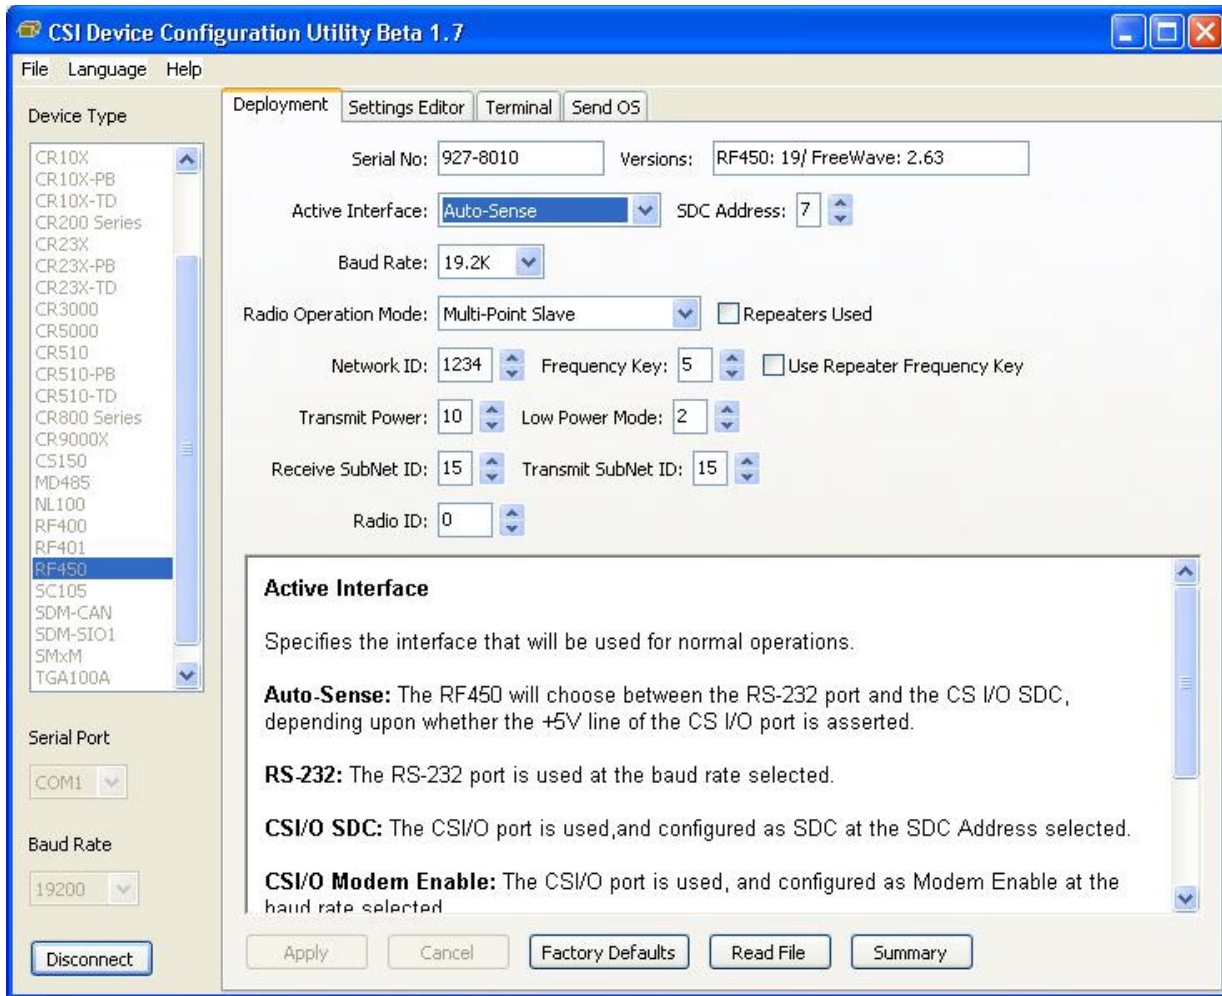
CSI Device Configuration Utility Beta 1.7

File Language Help

Device Type

CR10X
CR10X-PB
CR10X-TD
CR200 Series
CR23X
CR23X-PB
CR23X-TD
CR3000
CR5000
CR510
CR510-PB
CR510-TD
CR800 Series
CR9000X
CS150
MD485
NL100
RF400
RF401
RF450
SC105
SDM-CAN
SDM-SIO1
SMxM
TGA100A

Serial Port

COM1

Baud Rate

19200

Disconnect

Deployment | Settings Editor | Terminal | Send OS

Serial No: 927-8010 Versions: RF450: 19/ FreeWave: 2.63

Active Interface: Auto-Sense SDC Address: 7

Baud Rate: 19.2K

Radio Operation Mode: Multi-Point Slave Repeaters Used

Network ID: 1234 Frequency Key: 5 Use Repeater Frequency Key

Transmit Power: 10 Low Power Mode: 2

Receive SubNet ID: 15 Transmit SubNet ID: 15

Radio ID: 0

**Active Interface**

Specifies the interface that will be used for normal operations.

**Auto-Sense:** The RF450 will choose between the RS-232 port and the CS I/O SDC, depending upon whether the +5V line of the CS I/O port is asserted.

**RS-232:** The RS-232 port is used at the baud rate selected.

**CSI/O SDC:** The CSI/O port is used,and configured as SDC at the SDC Address selected.

**CSI/O Modem Enable:** The CSI/O port is used, and configured as Modem Enable at the baud rate selected

Apply Cancel Factory Defaults Read File Summary